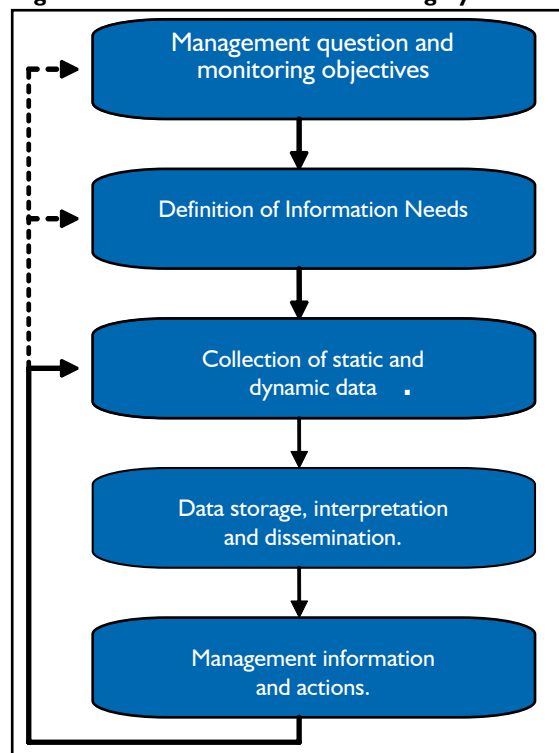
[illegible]

Management question and monitoring objectives

Definition of Information Needs

Collection of static and dynamic data .

Data storage, interpretation and dissemination.

Management information and actions.